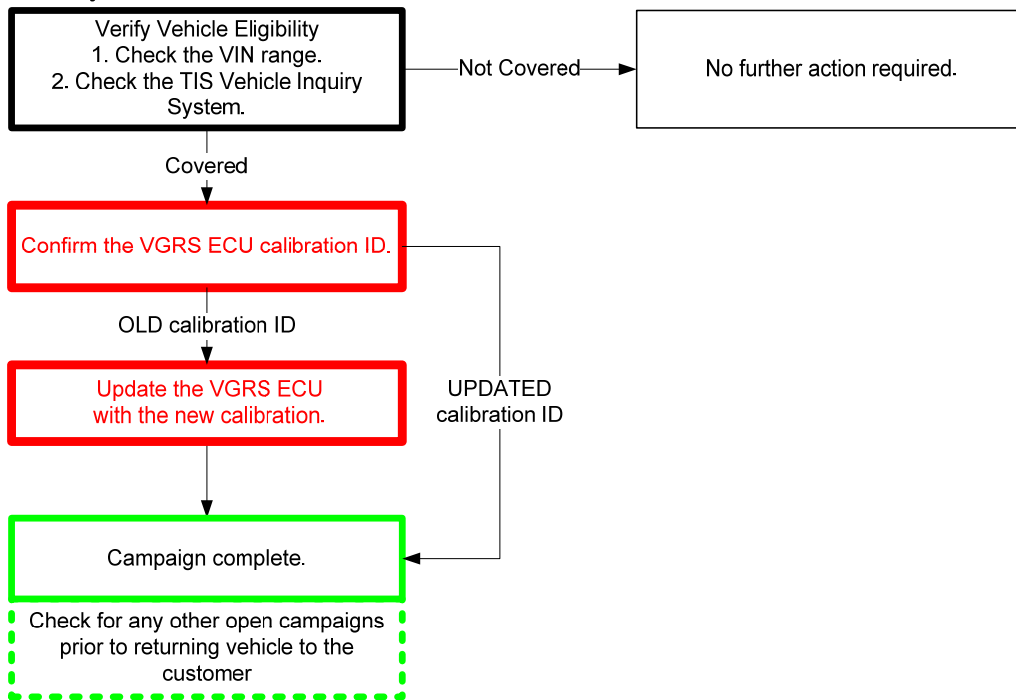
Verify Vehicle Eligibility
1. Check the VIN range.
2. Check the TIS Vehicle Inquiry System.

Not Covered

No further action required.

Covered

Confirm the VGRS ECU calibration ID.

OLD calibration ID

Update the VGRS ECU with the new calibration.

UPDATED calibration ID

Campaign complete.

Check for any other open campaigns prior to returning vehicle to the customer